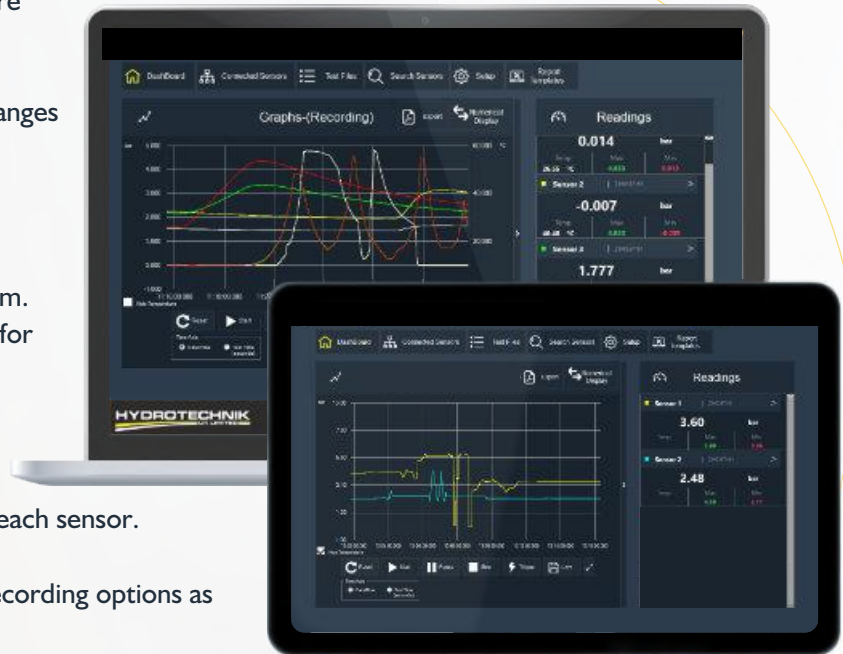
re

anges

m.
for

each sensor.

ecording options as

DashBoard Connected Sensors Test Files Search Sensors Setup Report templates

Graphs-(Recording) Export Numerical Display

Readings

0.014 bar

Sensor 2

-0.007 bar

Sensor 3

1.777 bar

HYDROTECHNIK

DashBoard Connected Sensors Test Files Search Sensors Setup Report templates

Export Numerical Display

Readings

Sensor 1

3.60 bar

Sensor 2

2.48 bar

Reset Start Pause Stop Trigger Save